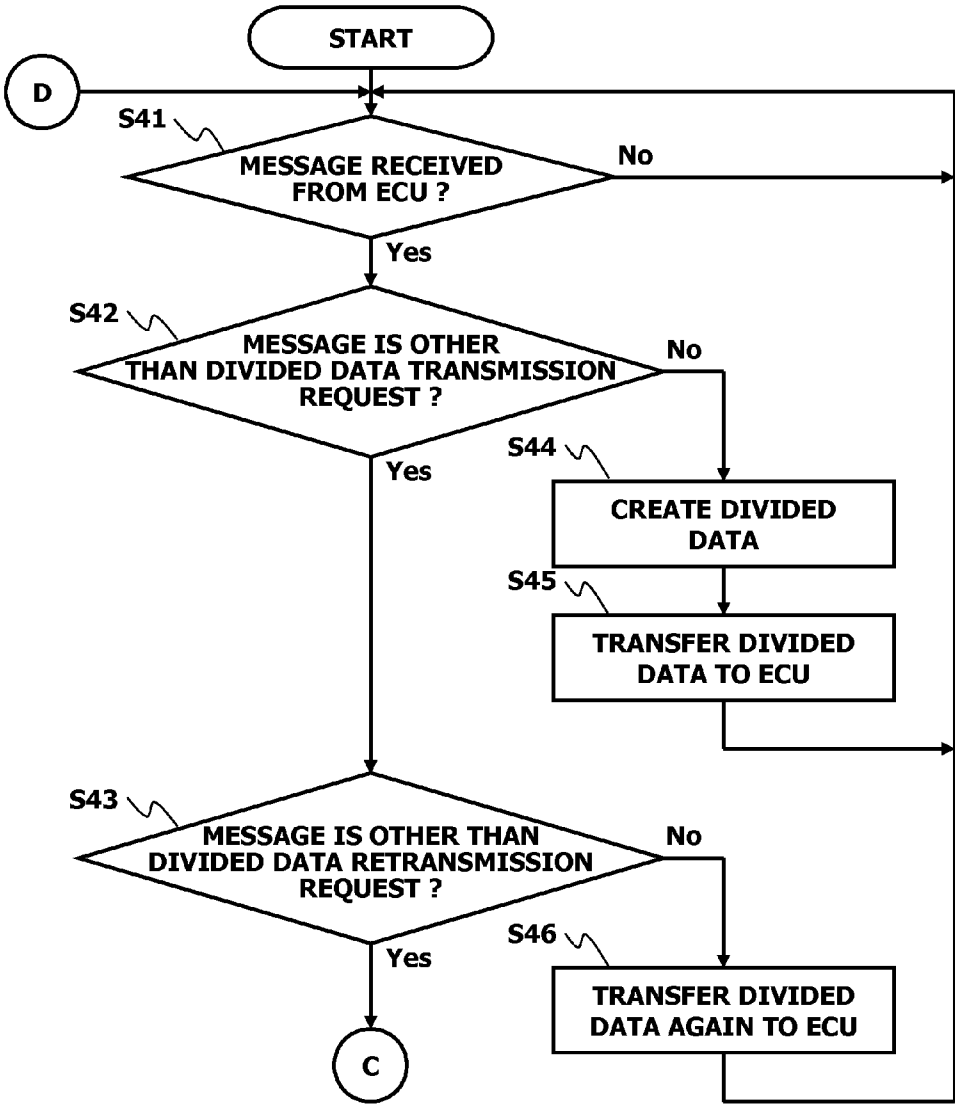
START

D

S41

MESSAGE RECEIVED FROM ECU ?

No

Yes

S42

MESSAGE IS OTHER THAN DIVIDED DATA TRANSMISSION REQUEST ?

No

Yes

S44

CREATE DIVIDED DATA

S45

TRANSFER DIVIDED DATA TO ECU

S43

MESSAGE IS OTHER THAN DIVIDED DATA RETRANSMISSION REQUEST ?

No

Yes

S46

TRANSFER DIVIDED DATA AGAIN TO ECU

C